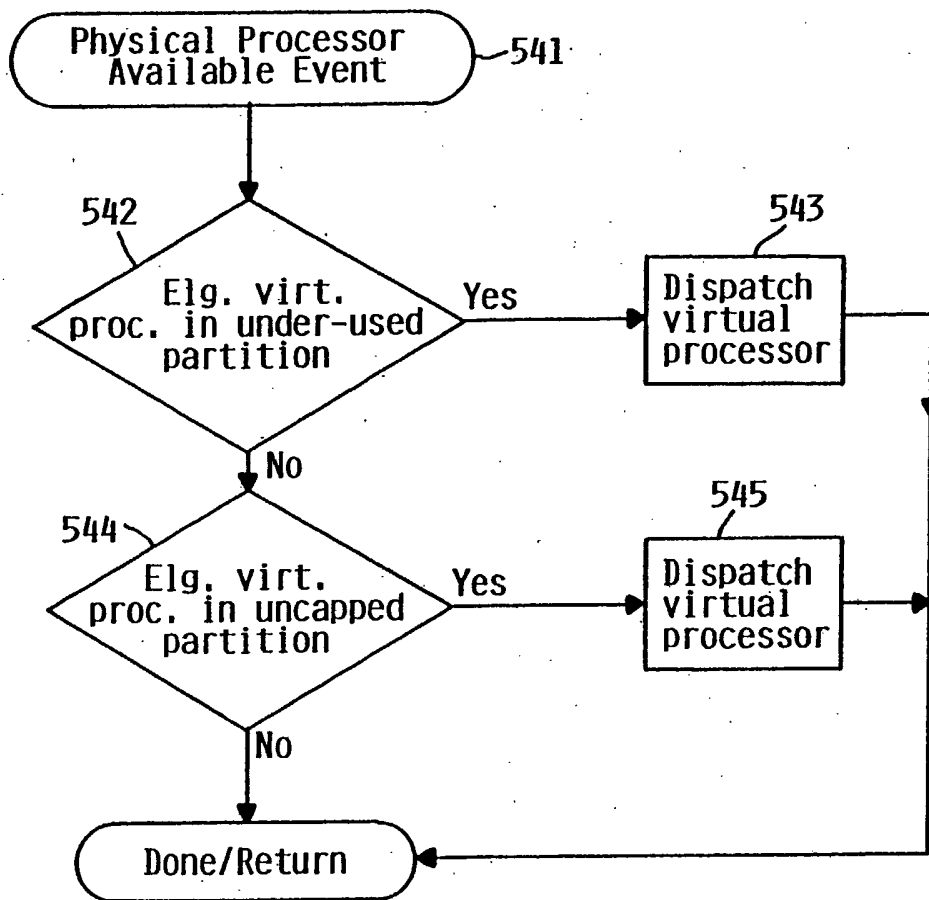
Physical Processor Available Event

541

542

Elg. virt. proc. in under-used partition

Yes

543

Dispatch virtual processor

No

544

Elg. virt. proc. in uncapped partition

Yes

545

Dispatch virtual processor

No

Done/Return